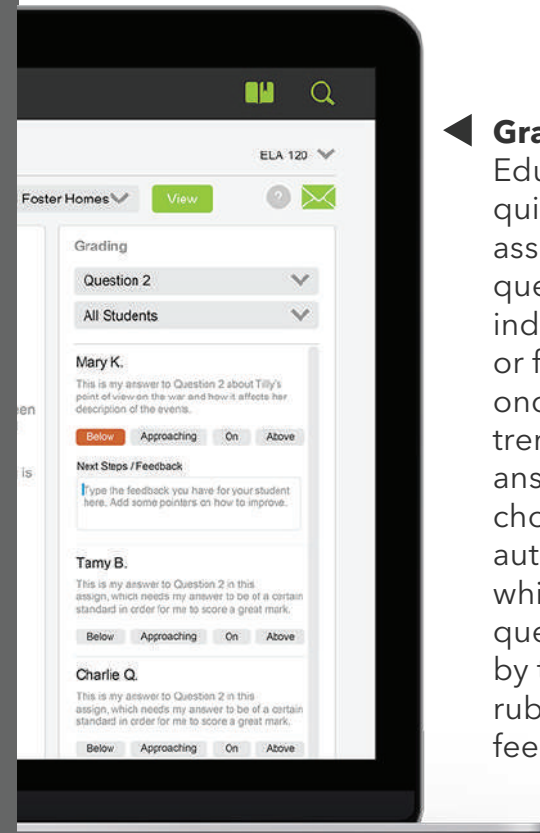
ELA 120

Foster Homes

View

Grading

Question 2

All Students

Mary K.

This is my answer to Question 2 about Tilly's point of view on the war and how it affects her description of the events.

Below Approaching On Above

Next Steps / Feedback

Type the feedback you have for your student here. Add some pointers on how to improve.

Tamy B.

This is my answer to Question 2 in this assign, which needs my answer to be of a certain standard in order for me to score a great mark.

Below Approaching On Above

Charlie Q.

This is my answer to Question 2 in this assign, which needs my answer to be of a certain standard in order for me to score a great mark.

Below Approaching On Above

een

is

Gra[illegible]
Edu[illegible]
qui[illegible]
ass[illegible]
que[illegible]
ind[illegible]
or f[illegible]
onc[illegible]
trer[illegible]
ans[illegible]
cho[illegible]
aut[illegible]
whi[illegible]
que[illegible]
by t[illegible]
rub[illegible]
fee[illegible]